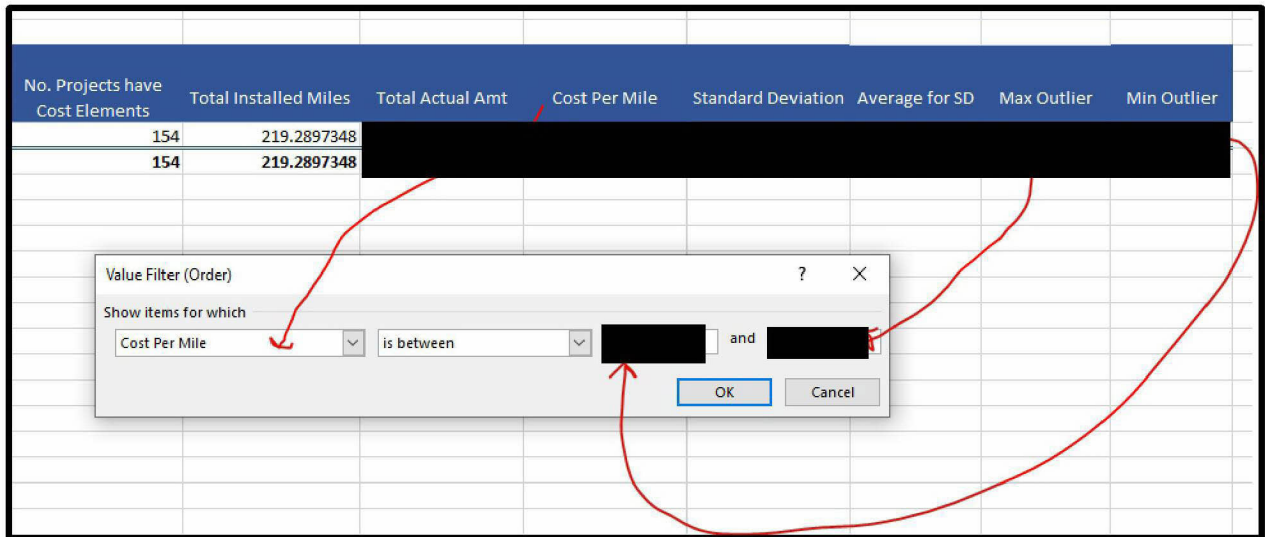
| No. Projects have Cost Elements | Total Installed Miles | Total Actual Amt | Cost Per Mile | Standard Deviation | Average for SD | Max Outlier | Min Outlier |
|---|---|---|---|---|---|---|---|
| 154 | 219.2897348 | | | | | | |
| **154** | **219.2897348** | | | | | | |

Value Filter (Order) ? X

Show items for which

Cost Per Mile | is between | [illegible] and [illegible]

OK Cancel